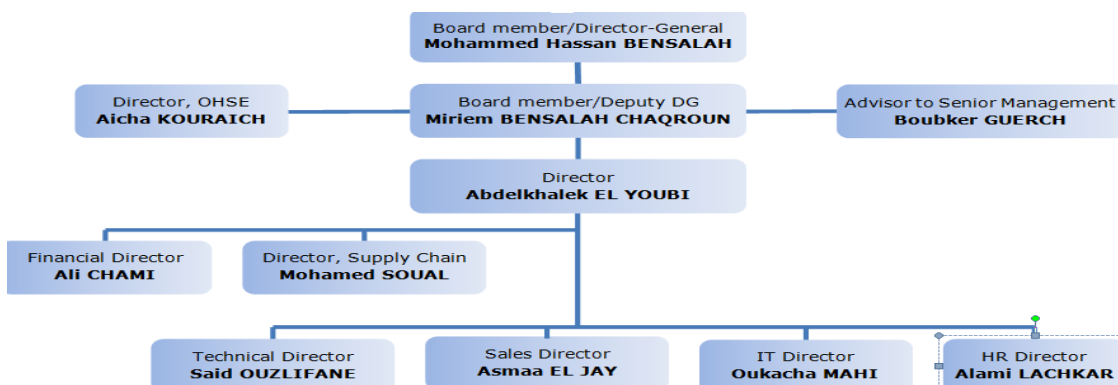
Board member/Director-General
**Mohammed Hassan BENSALAH**

Director, OHSE
**Aicha KOURAICH**

Board member/Deputy DG
**Miriem BENSALAH CHAQROUN**

Advisor to Senior Management
**Boubker GUERCH**

Director
**Abdelkhalek EL YOUBI**

Financial Director
**Ali CHAMI**

Director, Supply Chain
**Mohamed SOUAL**

Technical Director
**Said OUZLIFANE**

Sales Director
**Asmaa EL JAY**

IT Director
**Oukacha MAHI**

HR Director
**Alami LACHKAR**